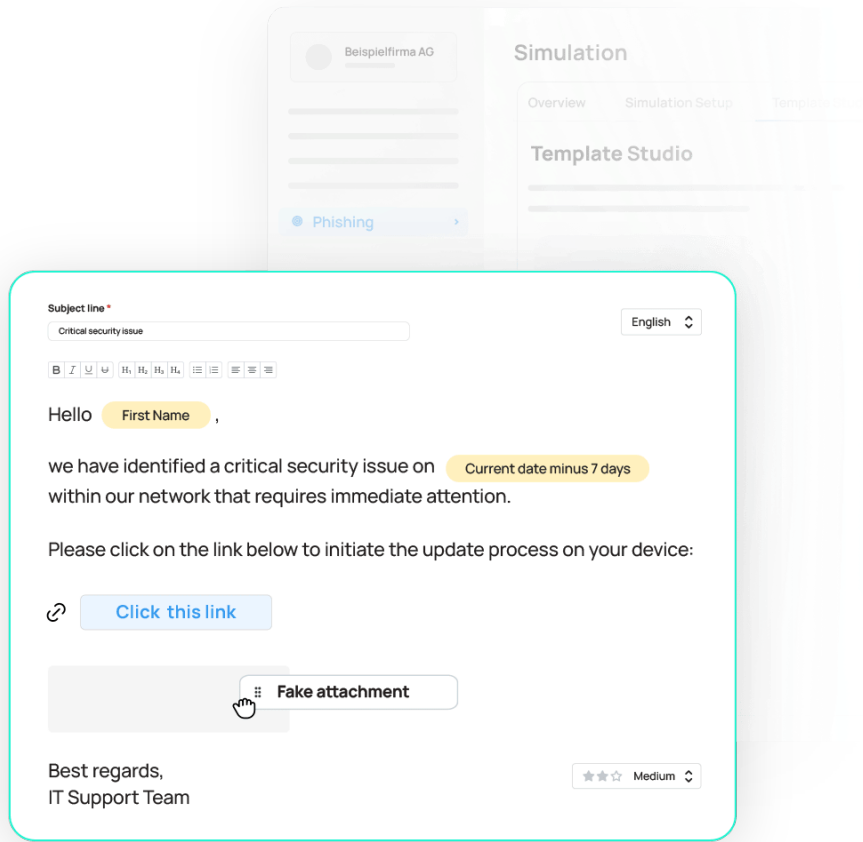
Beispielfirma AG

Simulation

Overview Simulation Setup Templ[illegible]

Template Studio

Phishing

Subject line *

Critical security issue

English

B I U S H1 H2 H3 H4

Hello First Name ,

we have identified a critical security issue on Current date minus 7 days within our network that requires immediate attention.

Please click on the link below to initiate the update process on your device:

Click this link

Fake attachment

Best regards,
IT Support Team

Medium